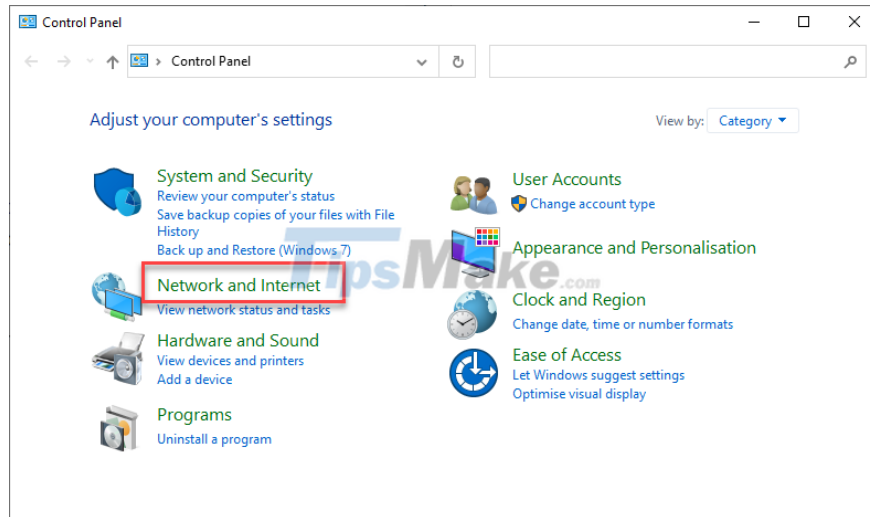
Control Panel

Control Panel

Adjust your computer's settings

View by: Category

System and Security
Review your computer's status
Save backup copies of your files with File History
Back up and Restore (Windows 7)

Network and Internet
View network status and tasks

Hardware and Sound
View devices and printers
Add a device

Programs
Uninstall a program

User Accounts
Change account type

Appearance and Personalisation

Clock and Region
Change date, time or number formats

Ease of Access
Let Windows suggest settings
Optimise visual display

TipsMake.com